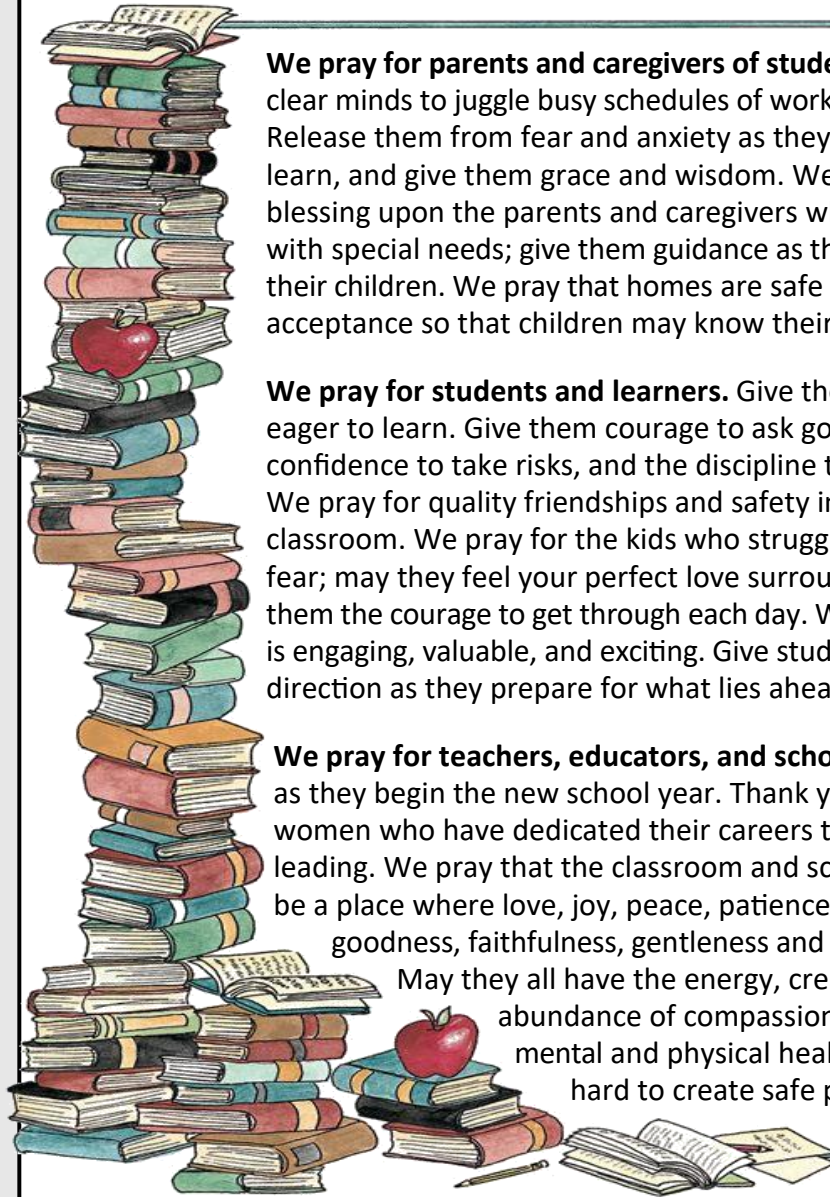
**We pray for parents and caregivers of stude**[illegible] clear minds to juggle busy schedules of work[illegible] Release them from fear and anxiety as they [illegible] learn, and give them grace and wisdom. We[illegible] blessing upon the parents and caregivers w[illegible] with special needs; give them guidance as th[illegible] their children. We pray that homes are safe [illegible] acceptance so that children may know their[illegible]

**We pray for students and learners.** Give th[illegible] eager to learn. Give them courage to ask go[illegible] confidence to take risks, and the discipline t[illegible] We pray for quality friendships and safety in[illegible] classroom. We pray for the kids who strugg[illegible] fear; may they feel your perfect love surrou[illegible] them the courage to get through each day. W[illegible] is engaging, valuable, and exciting. Give stud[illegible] direction as they prepare for what lies ahea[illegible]

**We pray for teachers, educators, and scho**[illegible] as they begin the new school year. Thank y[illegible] women who have dedicated their careers t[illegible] leading. We pray that the classroom and sc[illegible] be a place where love, joy, peace, patience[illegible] goodness, faithfulness, gentleness and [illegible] May they all have the energy, cre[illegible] abundance of compassion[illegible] mental and physical heal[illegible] hard to create safe p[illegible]